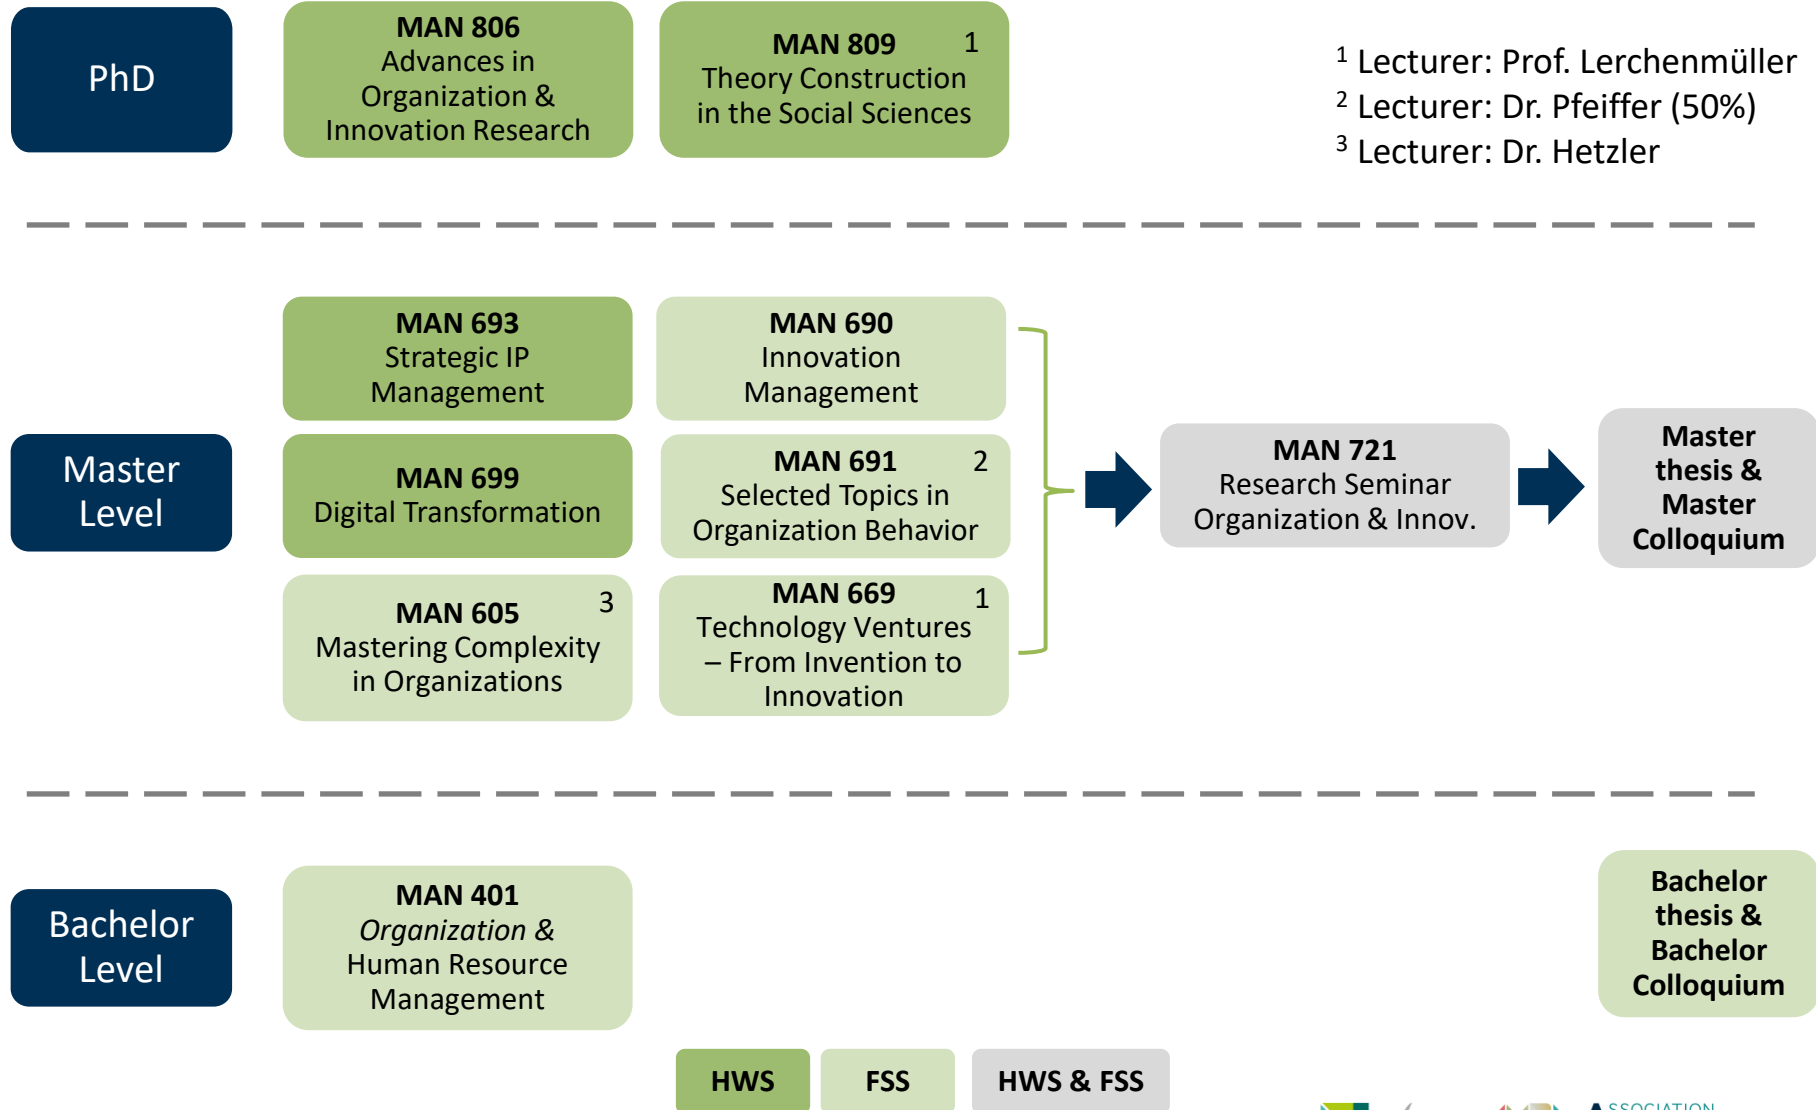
PhD

MAN 806
Advances in Organization & Innovation Research

MAN 809 $^1$
Theory Construction in the Social Sciences

$^1$ Lecturer: Prof. Lerchenmüller
$^2$ Lecturer: Dr. Pfeiffer (50%)
$^3$ Lecturer: Dr. Hetzler

Master Level

MAN 693
Strategic IP Management

MAN 690
Innovation Management

MAN 699
Digital Transformation

MAN 691 $^2$
Selected Topics in Organization Behavior

MAN 605 $^3$
Mastering Complexity in Organizations

MAN 669 $^1$
Technology Ventures – From Invention to Innovation

MAN 721
Research Seminar Organization & Innov.

Master thesis & Master Colloquium

Bachelor Level

MAN 401
*Organization &* Human Resource Management

Bachelor thesis & Bachelor Colloquium

HWS

FSS

HWS & FSS

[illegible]